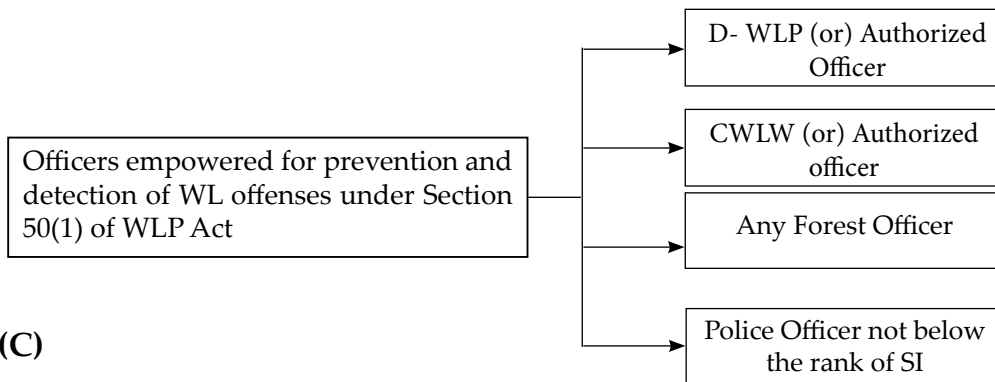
Officers empowered for prevention and detection of WL offenses under Section 50(1) of WLP Act

D- WLP (or) Authorized Officer

CWLW (or) Authorized officer

Any Forest Officer

Police Officer not below the rank of SI

(C)